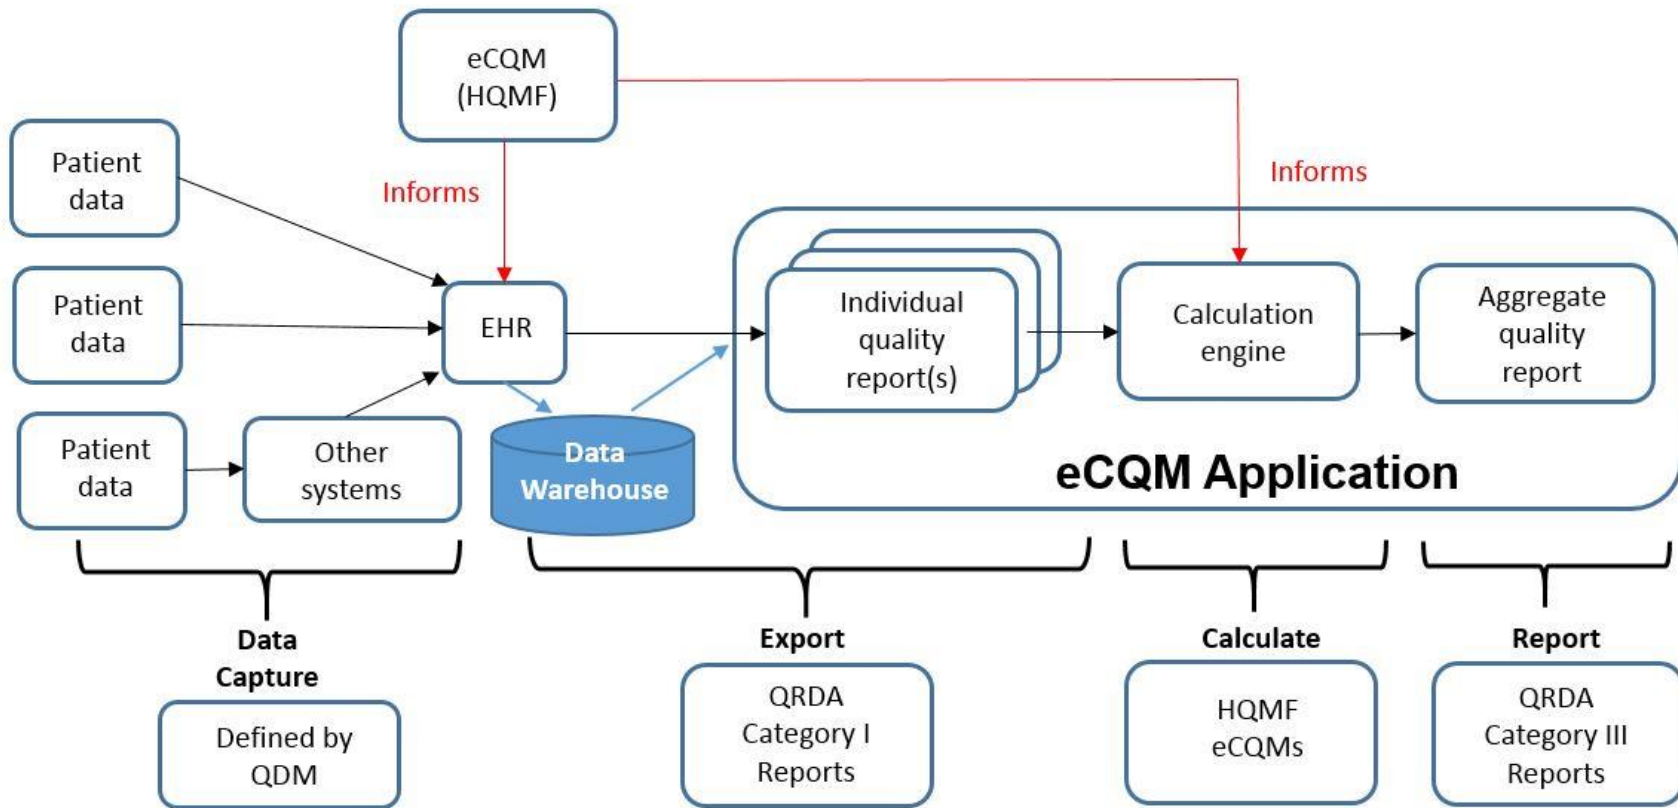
eCQM (HQMF)

Informs

Informs

Patient data

Patient data

Patient data

EHR

Other systems

Data Warehouse

Individual quality report(s)

Calculation engine

Aggregate quality report

eCQM Application

Data Capture

Defined by QDM

Export

QRDA Category I Reports

Calculate

HQMF eCQMs

Report

QRDA Category III Reports